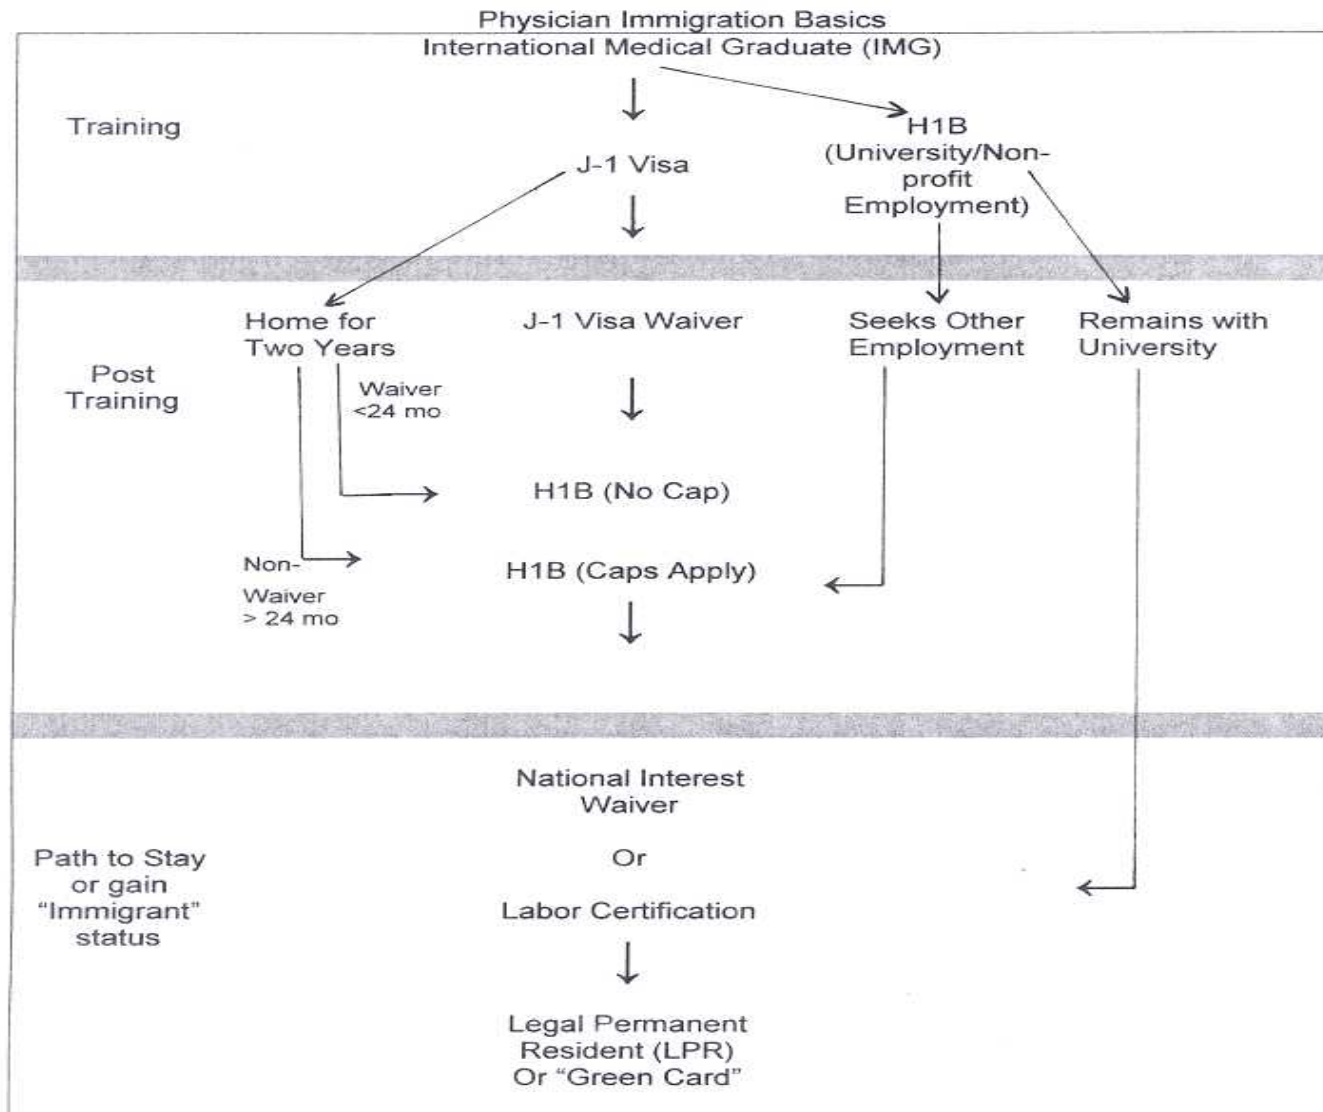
Physician Immigration Basics
International Medical Graduate (IMG)

Training

J-1 Visa

H1B (University/Non-profit Employment)

Post Training

Home for Two Years

Waiver <24 mo

Non-Waiver > 24 mo

J-1 Visa Waiver

H1B (No Cap)

H1B (Caps Apply)

Seeks Other Employment

Remains with University

Path to Stay or gain "Immigrant" status

National Interest Waiver

Or

Labor Certification

Legal Permanent Resident (LPR) Or "Green Card"